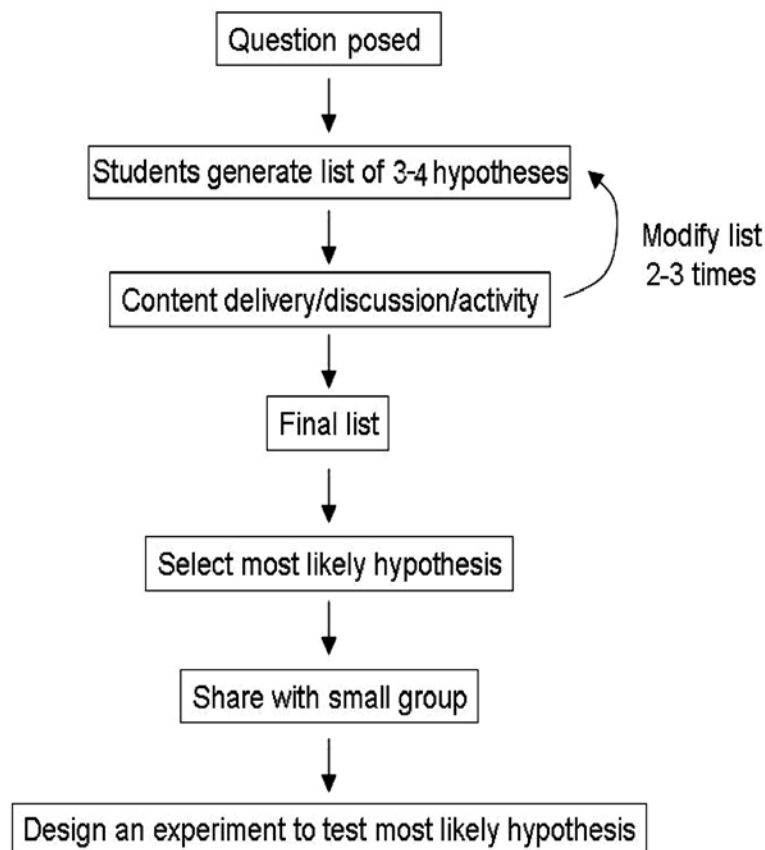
Question posed

Students generate list of 3-4 hypotheses

Modify list 2-3 times

Content delivery/discussion/activity

Final list

Select most likely hypothesis

Share with small group

Design an experiment to test most likely hypothesis